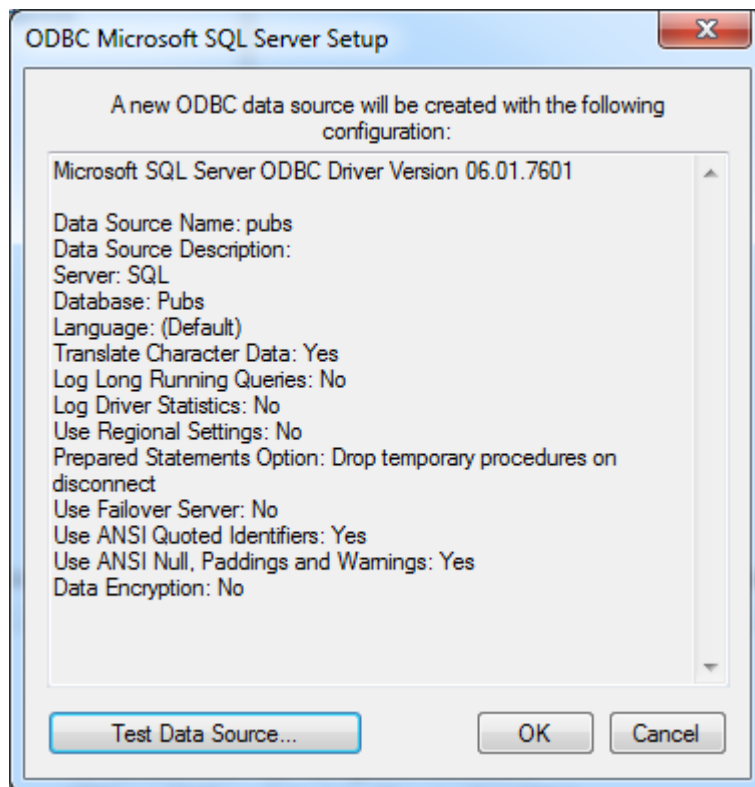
ODBC Microsoft SQL Server Setup

A new ODBC data source will be created with the following configuration:

Microsoft SQL Server ODBC Driver Version 06.01.7601

Data Source Name: pubs
Data Source Description:
Server: SQL
Database: Pubs
Language: (Default)
Translate Character Data: Yes
Log Long Running Queries: No
Log Driver Statistics: No
Use Regional Settings: No
Prepared Statements Option: Drop temporary procedures on disconnect
Use Failover Server: No
Use ANSI Quoted Identifiers: Yes
Use ANSI Null, Paddings and Warnings: Yes
Data Encryption: No

Test Data Source...

OK

Cancel